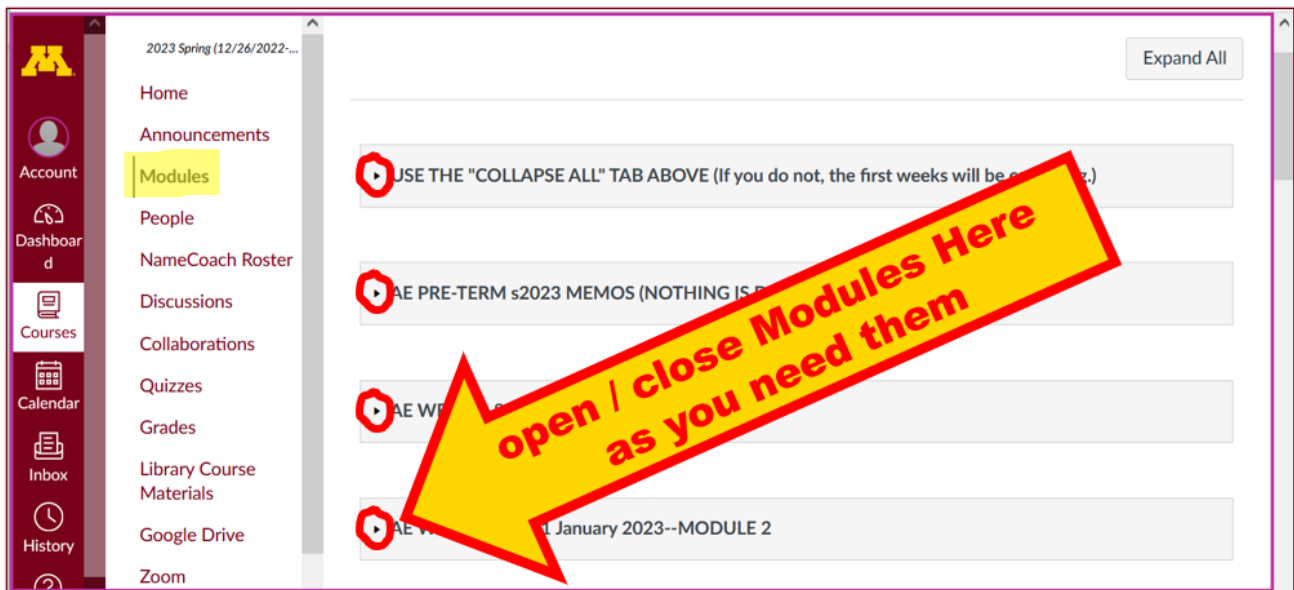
M

Account

Dashboard

Courses

Calendar

Inbox

History

2023 Spring (12/26/2022-...

Home

Announcements

Modules

People

NameCoach Roster

Discussions

Collaborations

Quizzes

Grades

Library Course Materials

Google Drive

Zoom

Expand All

USE THE "COLLAPSE ALL" TAB ABOVE (If you do not, the first weeks will be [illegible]z.)

AE PRE-TERM s2023 MEMOS (NOTHING IS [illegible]

AE W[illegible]

AE W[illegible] 1 January 2023--MODULE 2

open / close Modules Here as you need them